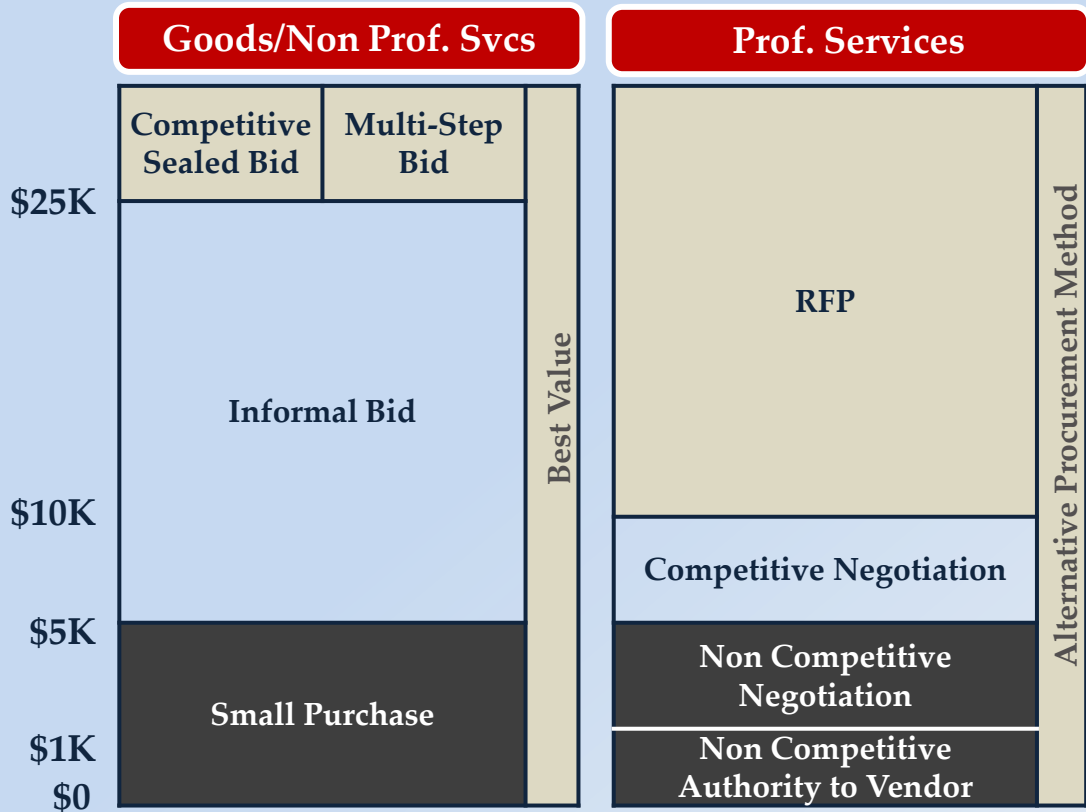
Goods/Non Prof. Svcs

Prof. Services

$25K

$10K

$5K

$1K

$0

Competitive Sealed Bid

Multi-Step Bid

Informal Bid

Small Purchase

Best Value

RFP

Competitive Negotiation

Non Competitive Negotiation

Non Competitive Authority to Vendor

Alternative Procurement Method